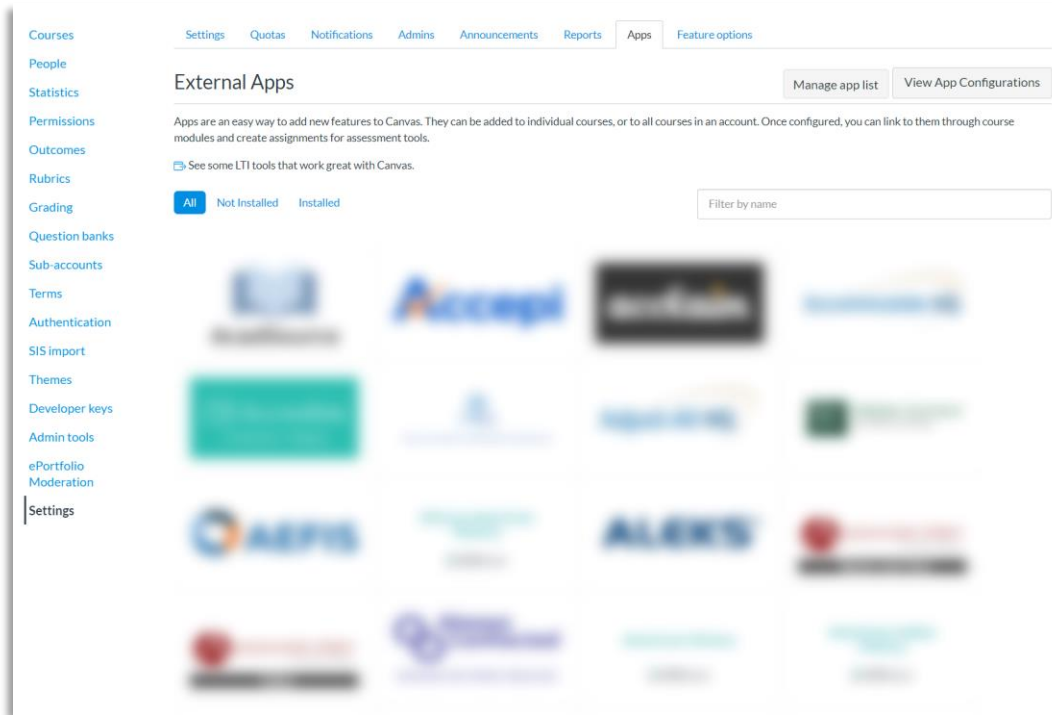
Courses
People
Statistics
Permissions
Outcomes
Rubrics
Grading
Question banks
Sub-accounts
Terms
Authentication
SIS import
Themes
Developer keys
Admin tools
ePortfolio Moderation
Settings

Settings Quotas Notifications Admins Announcements Reports Apps Feature options

External Apps

Manage app list View App Configurations

Apps are an easy way to add new features to Canvas. They can be added to individual courses, or to all courses in an account. Once configured, you can link to them through course modules and create assignments for assessment tools.

See some LTI tools that work great with Canvas.

All Not Installed Installed

Filter by name

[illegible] Accept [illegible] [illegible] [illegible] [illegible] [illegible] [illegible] AEFIS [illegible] ALEKS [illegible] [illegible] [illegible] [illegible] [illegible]